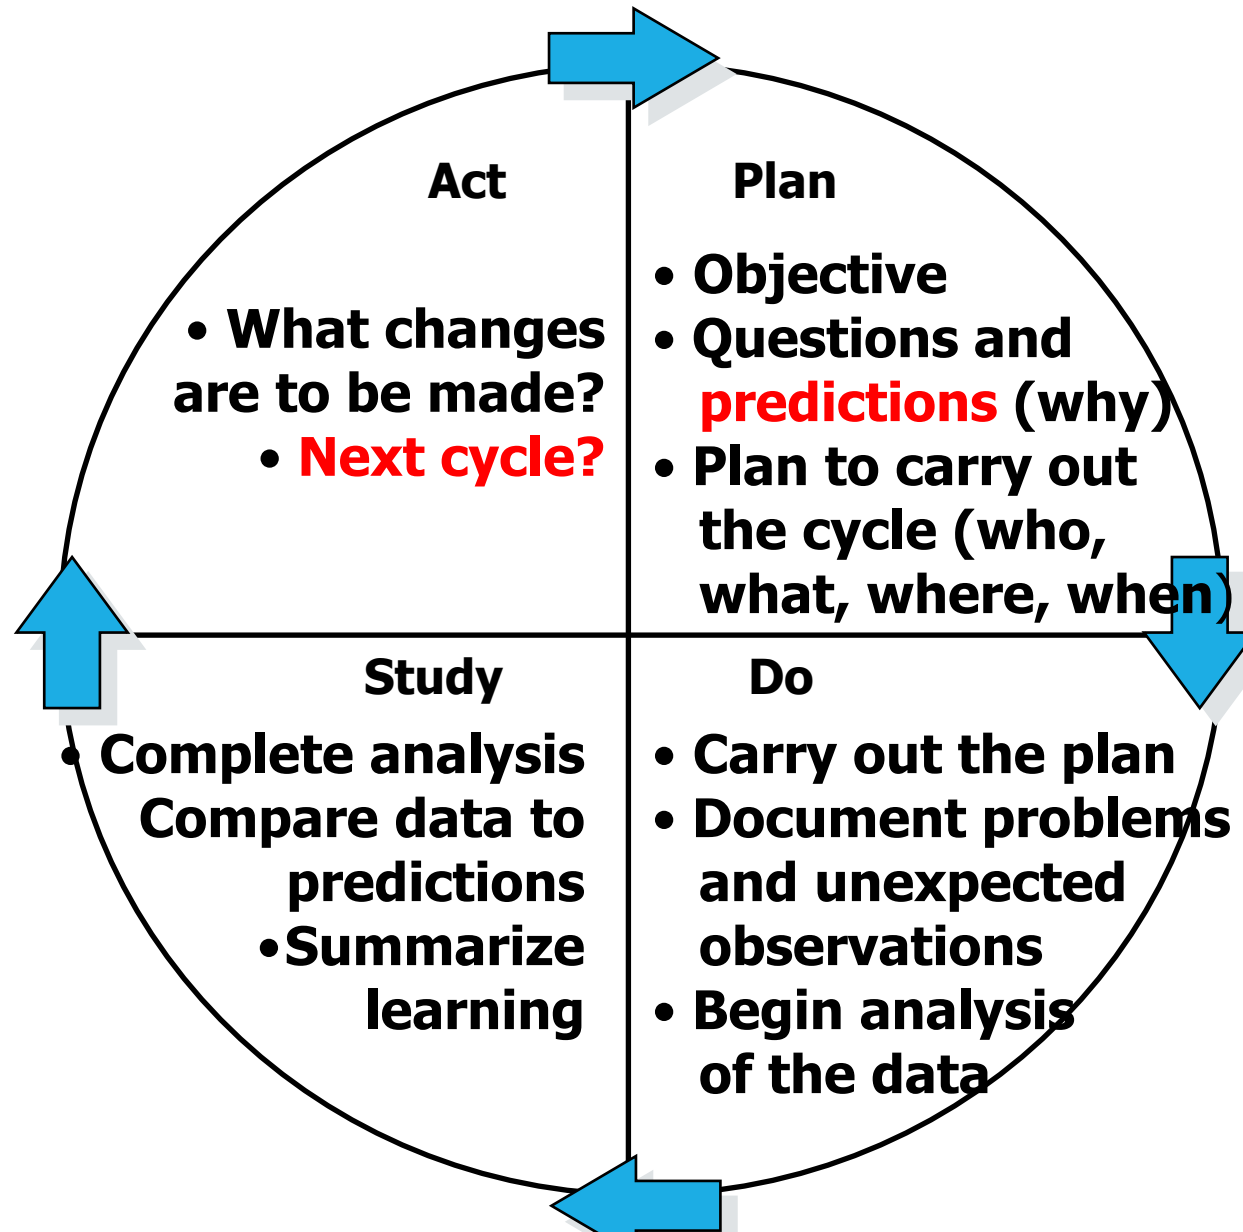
Act

• What changes are to be made?

• Next cycle?

Plan

• Objective

• Questions and predictions (why)

• Plan to carry out the cycle (who, what, where, when)

Study

• Complete analysis Compare data to predictions

•Summarize learning

Do

• Carry out the plan

• Document problems and unexpected observations

• Begin analysis of the data